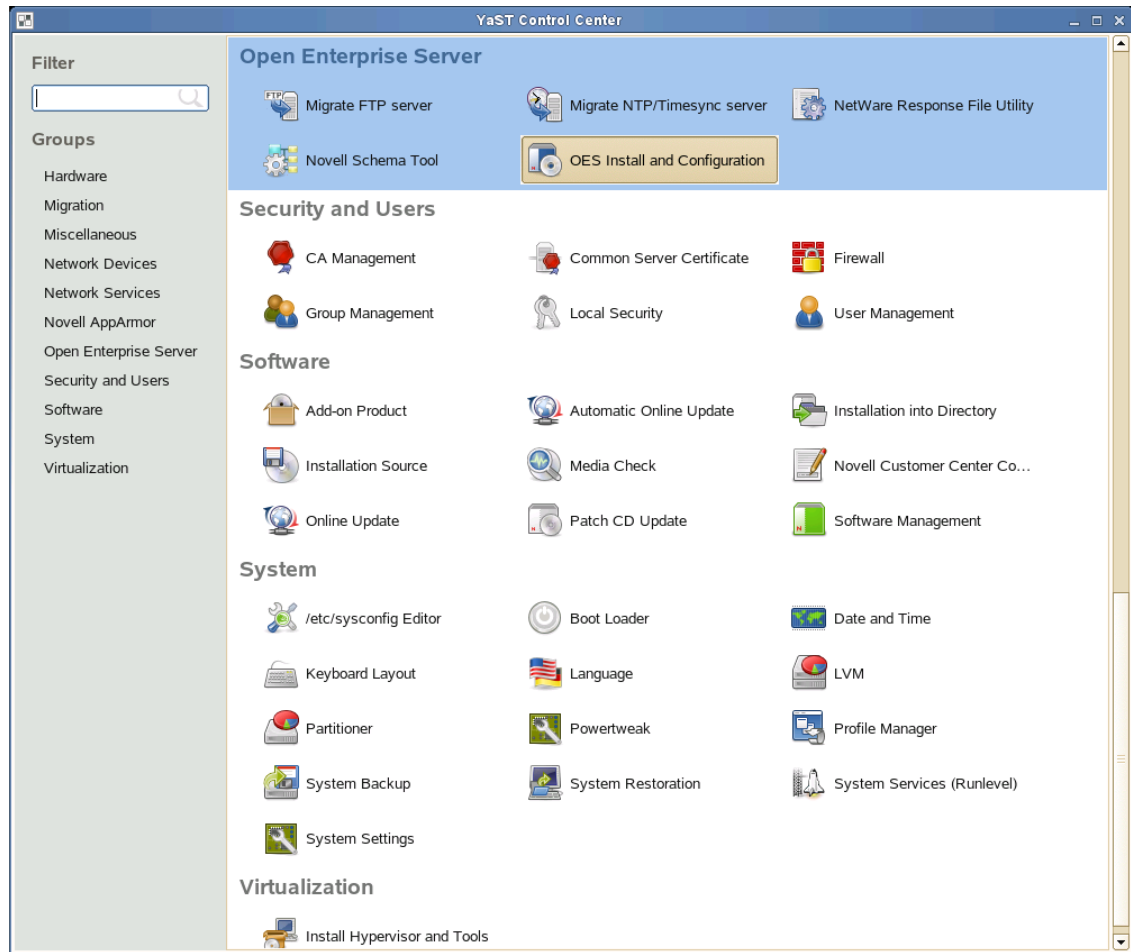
YaST Control Center

Filter

Groups

Hardware
Migration
Miscellaneous
Network Devices
Network Services
Novell AppArmor
Open Enterprise Server
Security and Users
Software
System
Virtualization

Open Enterprise Server

Migrate FTP server
Migrate NTP/Timesync server
NetWare Response File Utility
Novell Schema Tool
OES Install and Configuration

Security and Users

CA Management
Common Server Certificate
Firewall
Group Management
Local Security
User Management

Software

Add-on Product
Automatic Online Update
Installation into Directory
Installation Source
Media Check
Novell Customer Center Co...
Online Update
Patch CD Update
Software Management

System

/etc/sysconfig Editor
Boot Loader
Date and Time
Keyboard Layout
Language
LVM
Partitioner
Powertweak
Profile Manager
System Backup
System Restoration
System Services (Runlevel)
System Settings

Virtualization

Install Hypervisor and Tools